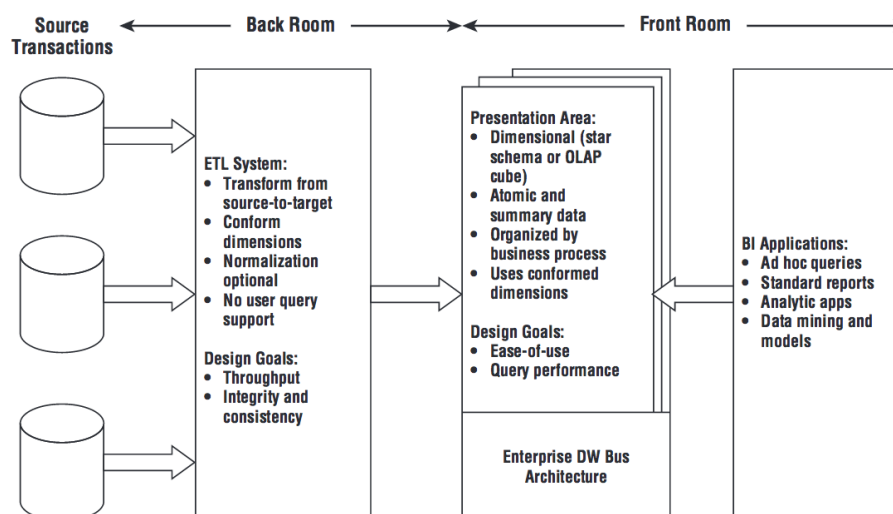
Source Transactions

Back Room

Front Room

ETL System:
• Transform from source-to-target
• Conform dimensions
• Normalization optional
• No user query support

Design Goals:
• Throughput
• Integrity and consistency

Presentation Area:
• Dimensional (star schema or OLAP cube)
• Atomic and summary data
• Organized by business process
• Uses conformed dimensions

Design Goals:
• Ease-of-use
• Query performance

Enterprise DW Bus Architecture

BI Applications:
• Ad hoc queries
• Standard reports
• Analytic apps
• Data mining and models